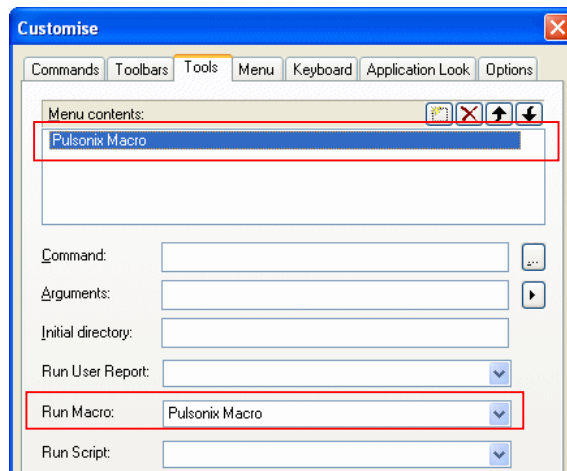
Customise

Commands Toolbars Tools Menu Keyboard Application Look Options

Menu contents:

Pulsonix Macro

Command:

...

Arguments:

Initial directory:

Run User Report:

Run Macro: Pulsonix Macro

Run Script: